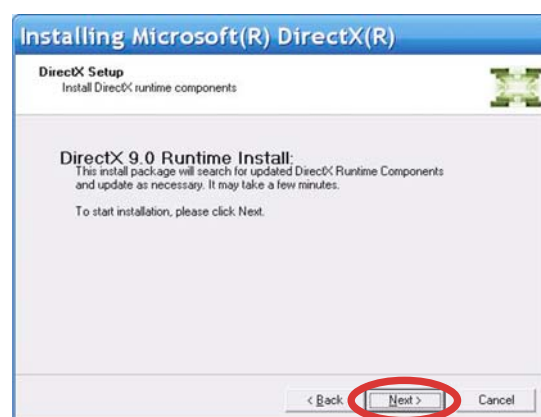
Installing Microsoft(R) DirectX(R)

DirectX Setup
Install DirectX runtime components

DirectX 9.0 Runtime Install:
This install package will search for updated DirectX Runtime Components and update as necessary. It may take a few minutes.

To start installation, please click Next.

< Back
Next >
Cancel